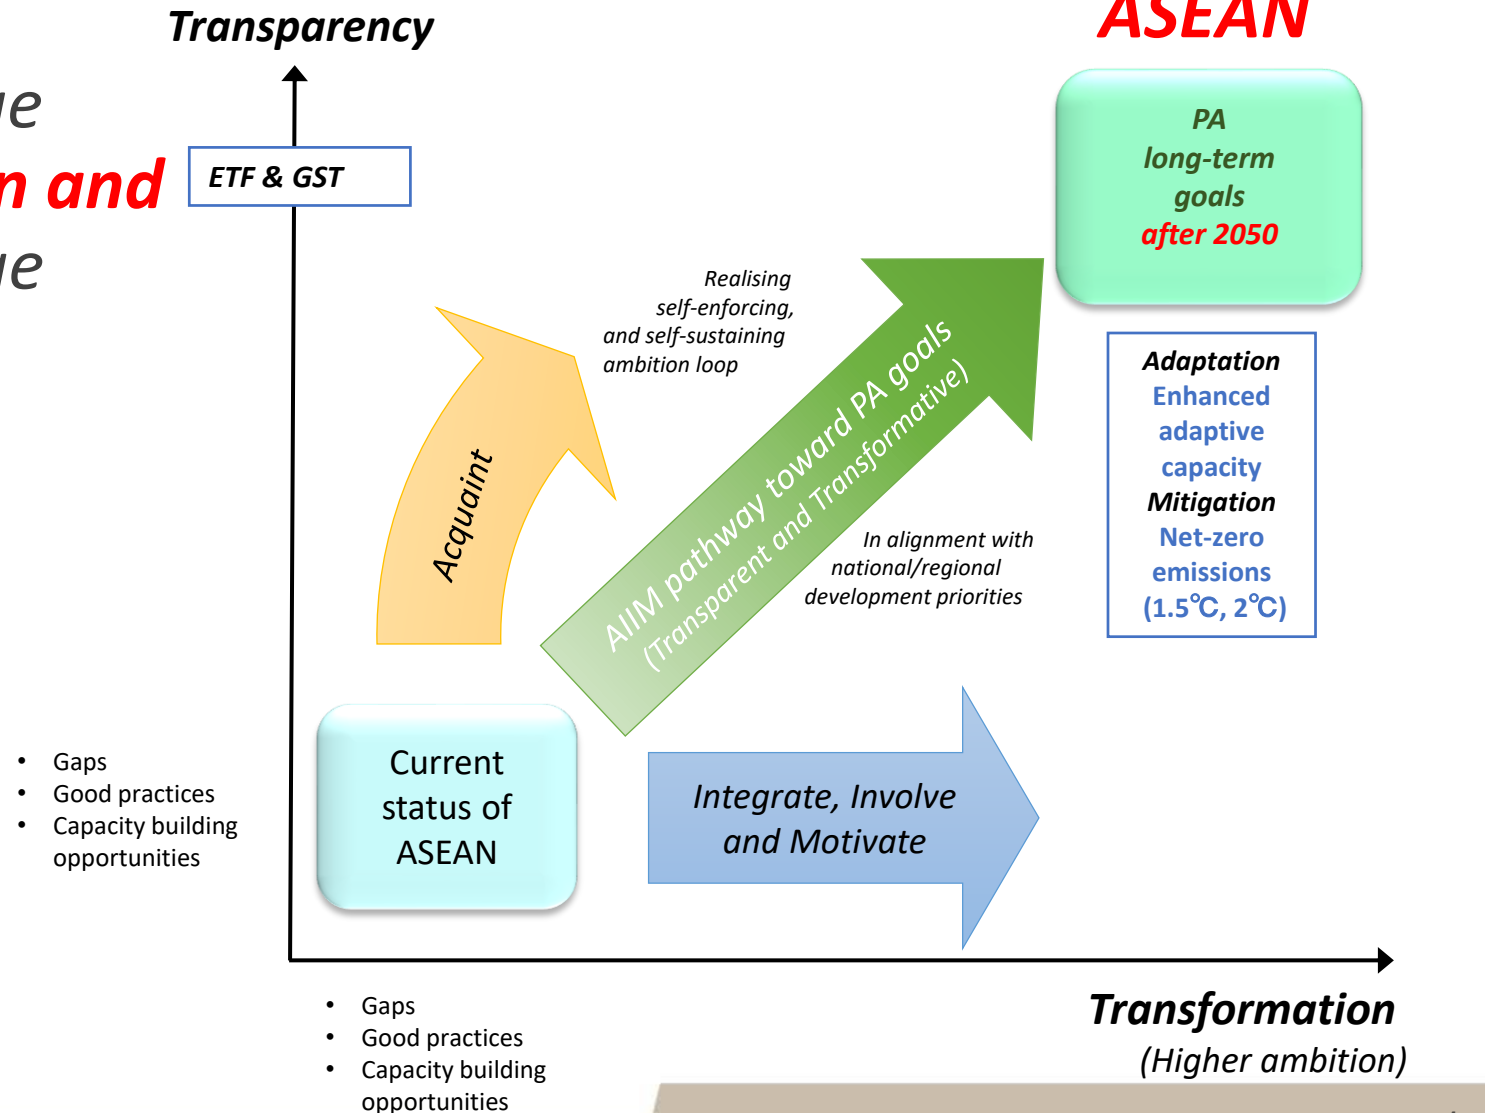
Transparency

ASEAN

ue
n and
ue

ETF & GST

PA
long-term
goals
after 2050

Realising
self-enforcing,
and self-sustaining
ambition loop

Acquaint

AIIM pathway toward PA goals
(Transparent and Transformative)

In alignment with
national/regional
development priorities

Adaptation
Enhanced
adaptive
capacity
Mitigation
Net-zero
emissions
(1.5℃, 2℃)

- Gaps
- Good practices
- Capacity building opportunities

Current
status of
ASEAN

Integrate, Involve
and Motivate

- Gaps
- Good practices
- Capacity building opportunities

Transformation
(Higher ambition)